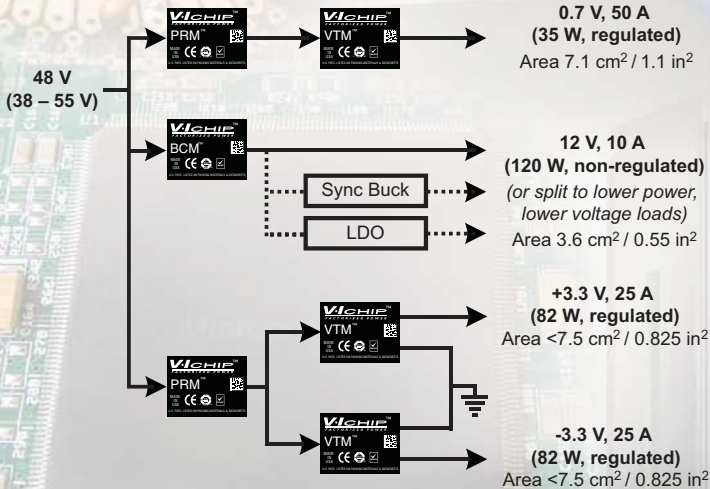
48 V
(38 – 55 V)

V·I CHIP™
PRM™

V·I CHIP™
VTM™

0.7 V, 50 A
(35 W, regulated)
Area 7.1 cm$^2$ / 1.1 in$^2$

V·I CHIP™
BCM™

12 V, 10 A
(120 W, non-regulated)
(or split to lower power, lower voltage loads)
Area 3.6 cm$^2$ / 0.55 in$^2$

Sync Buck

LDO

V·I CHIP™
PRM™

V·I CHIP™
VTM™

+3.3 V, 25 A
(82 W, regulated)
Area <7.5 cm$^2$ / 0.825 in$^2$

V·I CHIP™
VTM™

-3.3 V, 25 A
(82 W, regulated)
Area <7.5 cm$^2$ / 0.825 in$^2$